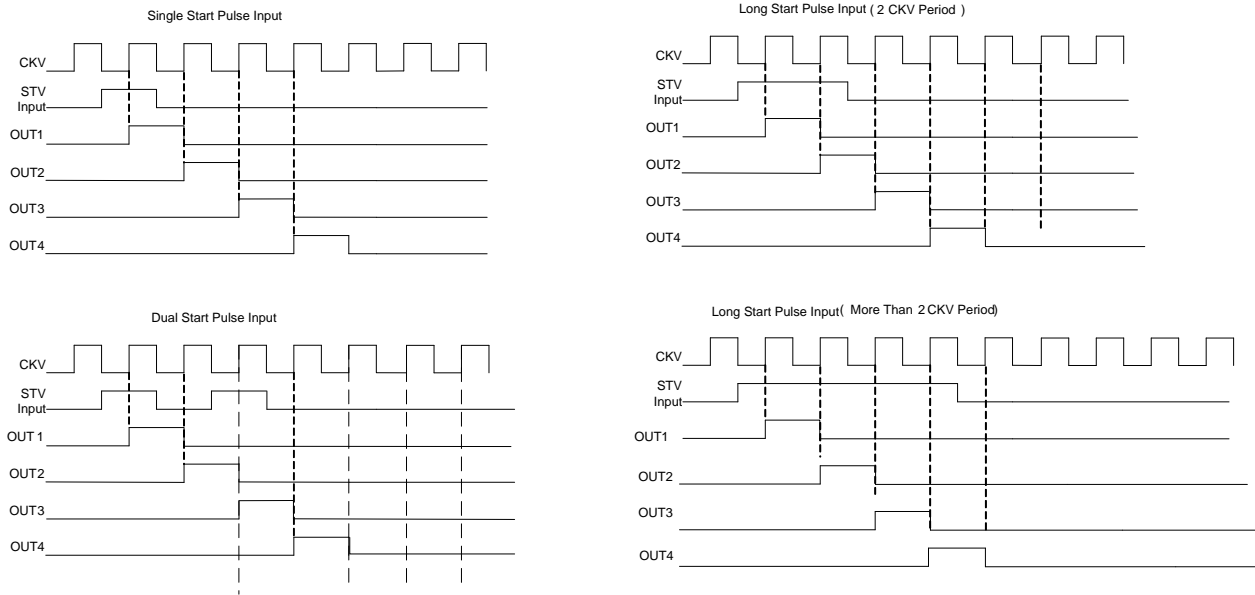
Single Start Pulse Input

CKV
STV Input
OUT1
OUT2
OUT3
OUT4

Long Start Pulse Input ( 2 CKV Period )

CKV
STV Input
OUT1
OUT2
OUT3
OUT4

Dual Start Pulse Input

CKV
STV Input
OUT 1
OUT2
OUT3
OUT4

Long Start Pulse Input( More Than 2 CKV Period)

CKV
STV Input
OUT1
OUT2
OUT3
OUT4